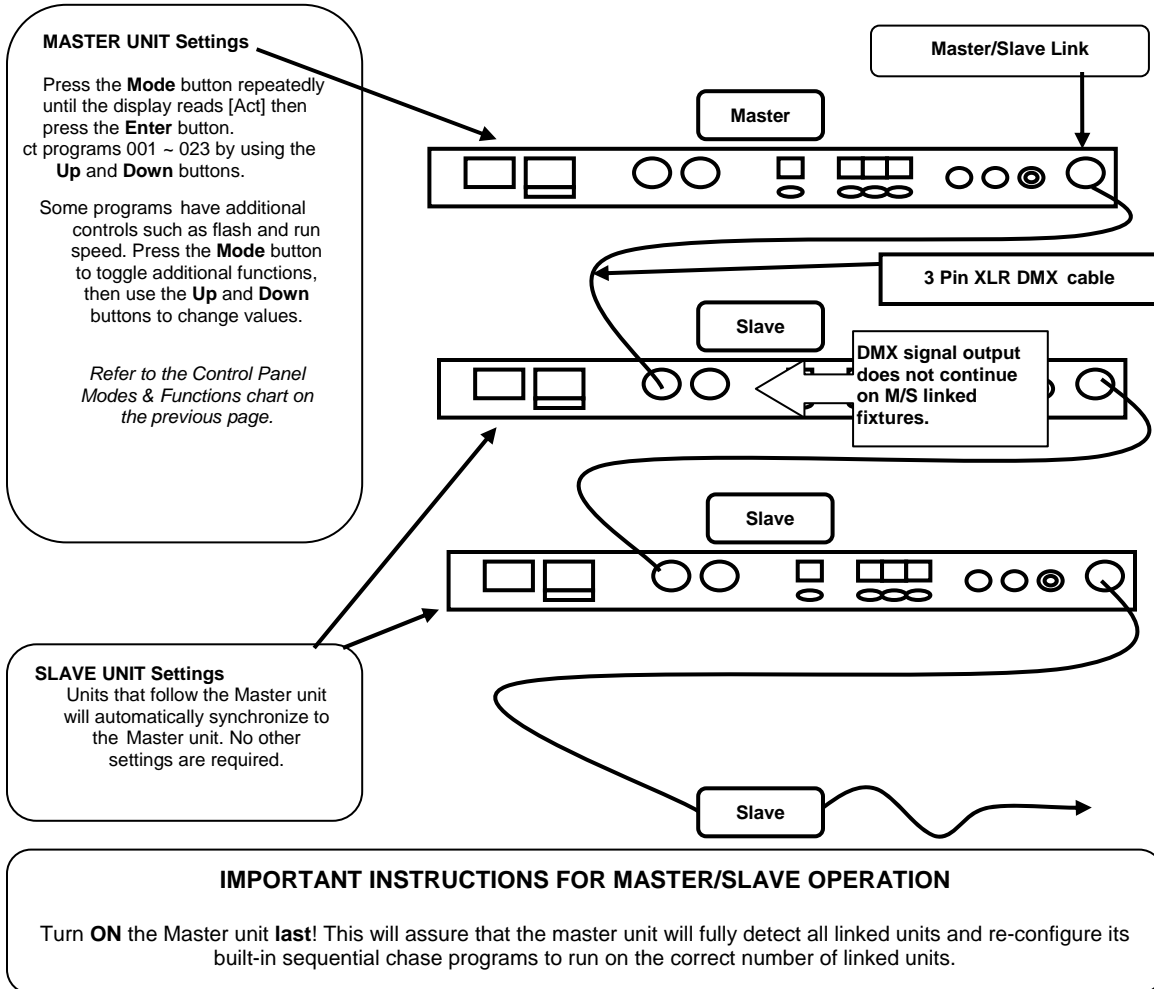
MASTER UNIT Settings

Press the Mode button repeatedly until the display reads [Act] then press the Enter button.
ct programs 001 ~ 023 by using the Up and Down buttons.

Some programs have additional controls such as flash and run speed. Press the Mode button to toggle additional functions, then use the Up and Down buttons to change values.

Refer to the Control Panel Modes & Functions chart on the previous page.

Master/Slave Link

Master

3 Pin XLR DMX cable

Slave

DMX signal output does not continue on M/S linked fixtures.

Slave

SLAVE UNIT Settings
Units that follow the Master unit will automatically synchronize to the Master unit. No other settings are required.

Slave

IMPORTANT INSTRUCTIONS FOR MASTER/SLAVE OPERATION

Turn ON the Master unit last! This will assure that the master unit will fully detect all linked units and re-configure its built-in sequential chase programs to run on the correct number of linked units.